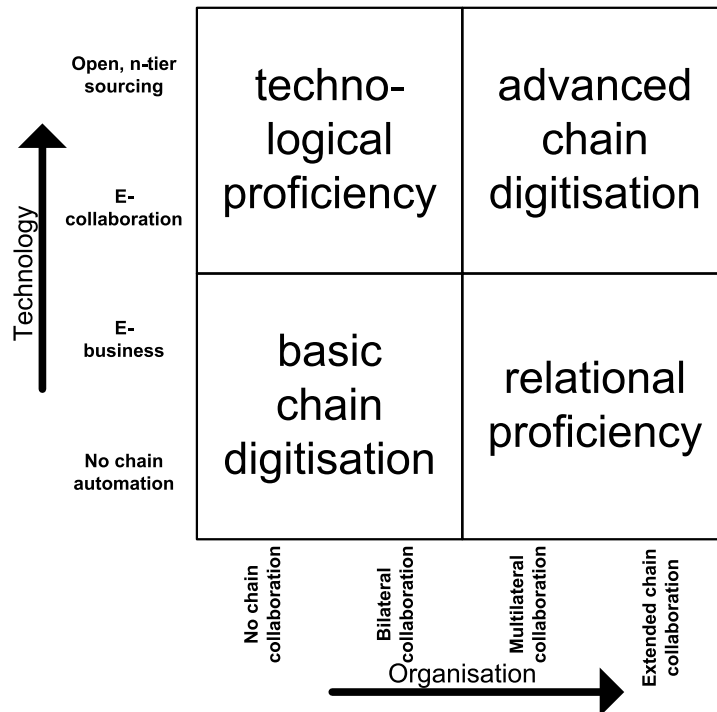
Open, n-tier sourcing

E-collaboration

E-business

No chain automation

Technology

technological proficiency

advanced chain digitisation

basic chain digitisation

relational proficiency

No chain collaboration

Bilateral collaboration

Multilateral collaboration

Extended chain collaboration

Organisation